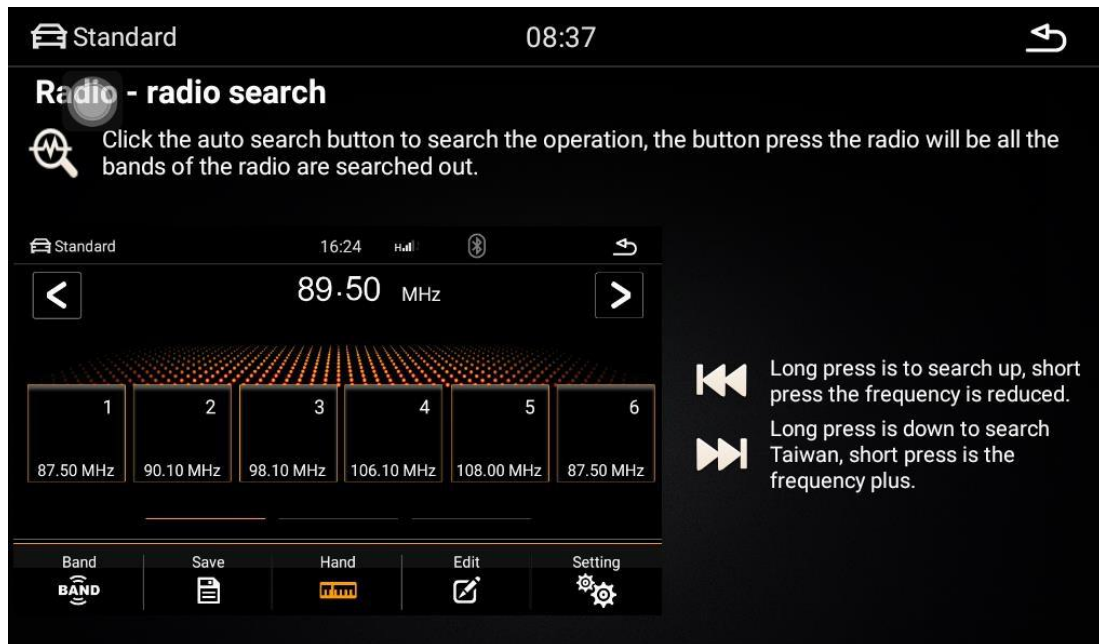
Standard 08:37

Radio - radio search

Click the auto search button to search the operation, the button press the radio will be all the bands of the radio are searched out.

Standard 16:24

89.50 MHz

| 1 | 2 | 3 | 4 | 5 | 6 |
|---|---|---|---|---|---|
| 87.50 MHz | 90.10 MHz | 98.10 MHz | 106.10 MHz | 108.00 MHz | 87.50 MHz |

Band
BAND
Save
Hand
Edit
Setting

Long press is to search up, short press the frequency is reduced.

Long press is down to search Taiwan, short press is the frequency plus.